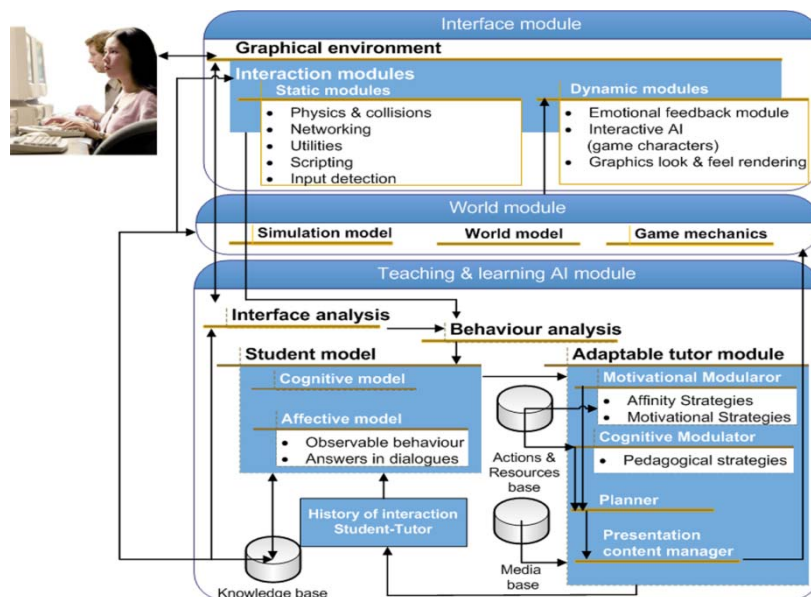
Interface module

Graphical environment

Interaction modules

Static modules

- Physics & collisions
- Networking
- Utilities
- Scripting
- Input detection

Dynamic modules

- Emotional feedback module
- Interactive AI (game characters)
- Graphics look & feel rendering

World module

Simulation model

World model

Game mechanics

Teaching & learning AI module

Interface analysis

Behaviour analysis

Student model

Cognitive model

Affective model

- Observable behaviour
- Answers in dialogues

Adaptable tutor module

Motivational Modularor

- Affinity Strategies
- Motivational Strategies

Cognitive Modulator

- Pedagogical strategies

Actions & Resources base

Planner

History of interaction Student-Tutor

Media base

Presentation content manager

Knowledge base